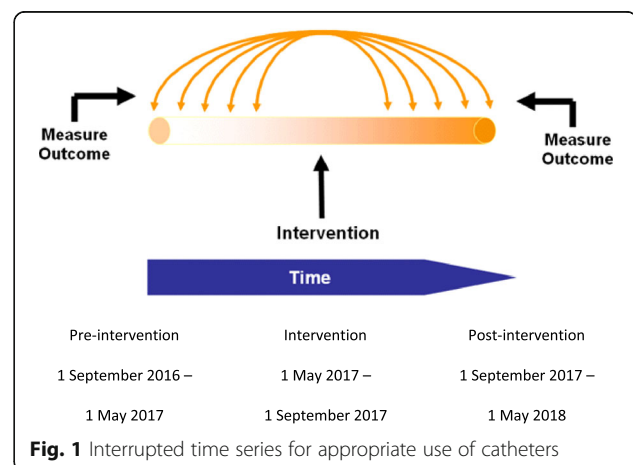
Measure Outcome

Measure Outcome

Intervention

Time

| Pre-intervention | Intervention | Post-intervention |
|---|---|---|
| 1 September 2016 – | 1 May 2017 – | 1 September 2017 – |
| 1 May 2017 | 1 September 2017 | 1 May 2018 |

**Fig. 1** Interrupted time series for appropriate use of catheters